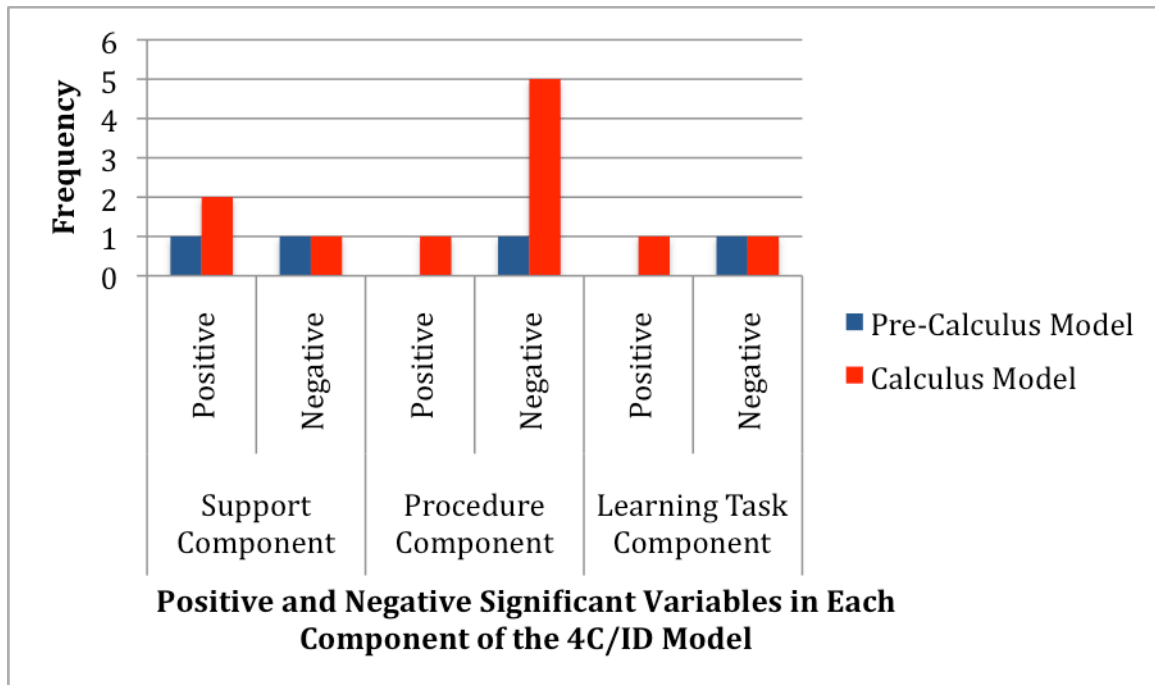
Frequency
6
5
4
3
2
1
0

Positive
Negative
Positive
Negative
Positive
Negative

Support Component
Procedure Component
Learning Task Component

Pre-Calculus Model
Calculus Model

Positive and Negative Significant Variables in Each Component of the 4C/ID Model